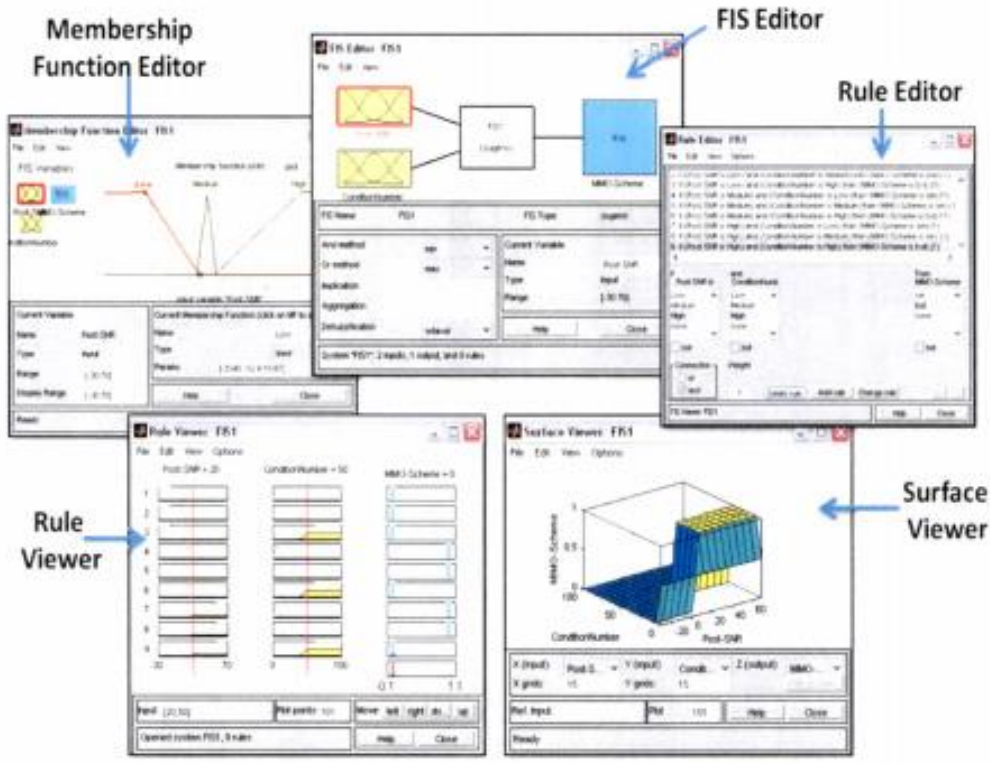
Membership Function Editor

FIS Editor

Rule Editor

Membership Function Editor: FIS1
File Edit View
FIS Variables
Membership function plots
Low Medium High
Post-SNR MIMO-Scheme
ConditionNumber
input variable "Post-SNR"
Current Variable
Name Post-SNR
Type input
Range [-30 70]
Display Range [-30 70]
Current Membership Function (click on MF to select)
Name Low
Type trimf
Params
Help Close
Ready

FIS Editor: FIS1
File Edit View
Post-SNR
FIS1
(sugeno)
MIMO-Scheme
ConditionNumber
FIS Name: FIS1
FIS Type: sugeno
And method min
Or method max
Implication
Aggregation
Defuzzification wtaver
Current Variable
Name Post-SNR
Type input
Range [-30 70]
Help Close
System "FIS1": 2 inputs, 1 output, and 9 rules

Rule Editor: FIS1
File Edit View Options
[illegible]
If Post-SNR is
Low
Medium
High
none
and ConditionNumber is
Low
Medium
High
none
Then MIMO-Scheme is
ss
sm
none
not
not
not
Connection
or
and
Weight:
1
Delete rule Add rule Change rule
FIS Name: FIS1
Help Close

Rule Viewer: FIS1
File Edit View Options
Post-SNR = 20
ConditionNumber = 50
MIMO-Scheme = 0
1
2
3
4
5
6
7
8
9
-30 70
0 100
0 1
Input: [20,50]
Plot points: 101
Move: left right down up
Opened system FIS1, 9 rules
Help Close

Rule Viewer

Surface Viewer: FIS1
File Edit View Options
MIMO-Scheme
1
0.5
0
100
50
0
ConditionNumber
0 20 40 60
Post-SNR
X (input): Post-S...
Y (input): Condit...
Z (output): MIMO...
X grids: 15
Y grids: 15
Ref. Input:
Plot points: 101
Help Close
Ready

Surface Viewer